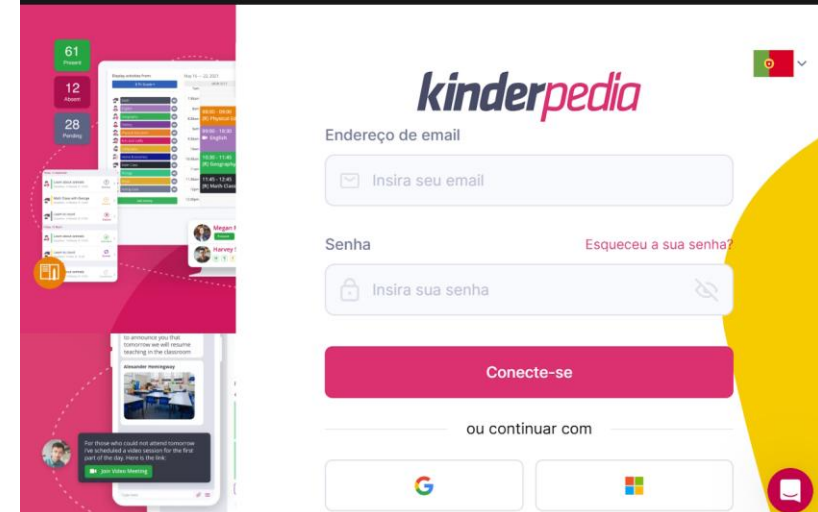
61
Present

12
Absent

28
Pending

Megan
Harvey

to announce you that tomorrow we will resume teaching in the classroom

Alexander Hemingway

For those who could not attend tomorrow I've scheduled a video session for the first part of the day. Here is the link

Join Video Meeting

kinderpedia

Endereço de email

Insira seu email

Senha

Esqueceu a sua senha?

Insira sua senha

Conecte-se

ou continuar com

G